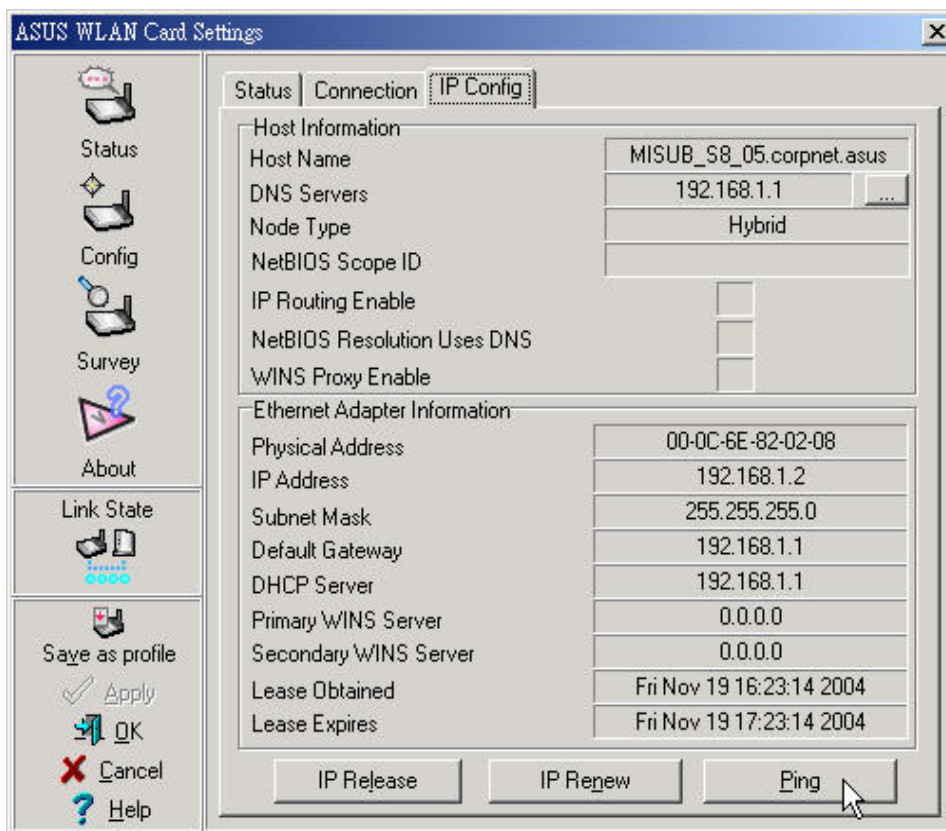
ASUS WLAN Card Settings

Status
Config
Survey
About

Link State

Save as profile
Apply
OK
Cancel
Help

Status | Connection | IP Config

Host Information

| | |
|---|---|
| Host Name | MISUB_S8_05.corpnet.asus |
| DNS Servers | 192.168.1.1 ... |
| Node Type | Hybrid |
| NetBIOS Scope ID | |
| IP Routing Enable | |
| NetBIOS Resolution Uses DNS | |
| WINS Proxy Enable | |

Ethernet Adapter Information

| | |
|---|---|
| Physical Address | 00-0C-6E-82-02-08 |
| IP Address | 192.168.1.2 |
| Subnet Mask | 255.255.255.0 |
| Default Gateway | 192.168.1.1 |
| DHCP Server | 192.168.1.1 |
| Primary WINS Server | 0.0.0.0 |
| Secondary WINS Server | 0.0.0.0 |
| Lease Obtained | Fri Nov 19 16:23:14 2004 |
| Lease Expires | Fri Nov 19 17:23:14 2004 |

IP Release
IP Renew
Ping